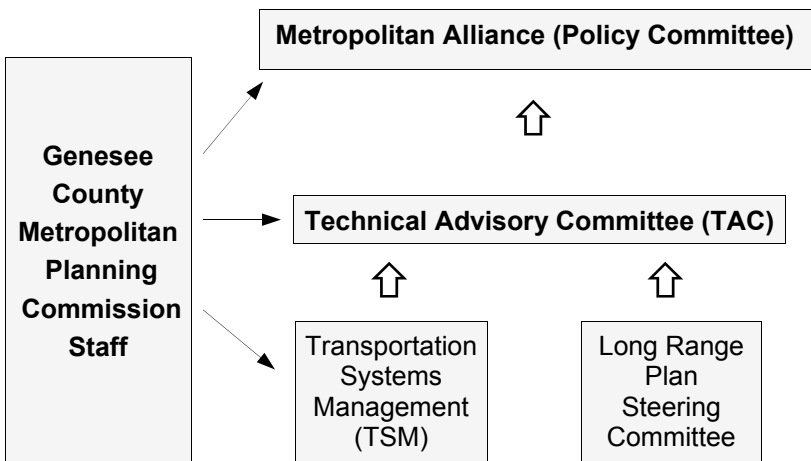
Metropolitan Alliance (Policy Committee)

Genesee County Metropolitan Planning Commission Staff

Technical Advisory Committee (TAC)

Transportation Systems Management (TSM)

Long Range Plan Steering Committee